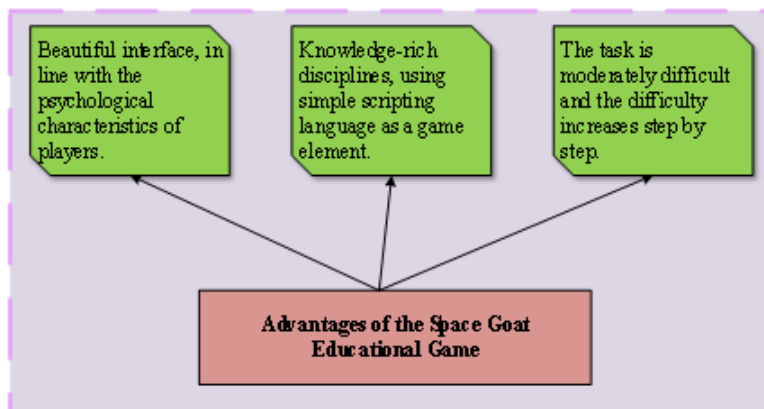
Beautiful interface, in line with the psychological characteristics of players.

Knowledge-rich disciplines, using simple scripting language as a game element.

The task is moderately difficult and the difficulty increases step by step.

Advantages of the Space Goat Educational Game